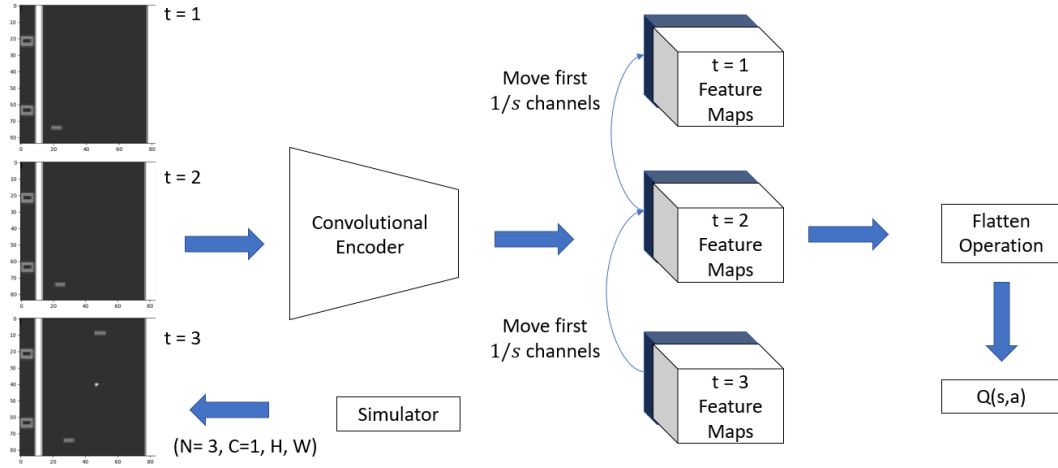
t = 1

0
10
20
30
40
50
60
70
80
0 20 40 60 80

t = 2

0
10
20
30
40
50
60
70
80
0 20 40 60 80

t = 3

0
10
20
30
40
50
60
70
80
0 20 40 60 80

Convolutional Encoder

Move first $1/s$ channels

t = 1 Feature Maps

t = 2 Feature Maps

Move first $1/s$ channels

t = 3 Feature Maps

Flatten Operation

Q(s,a)

Simulator

(N= 3, C=1, H, W)